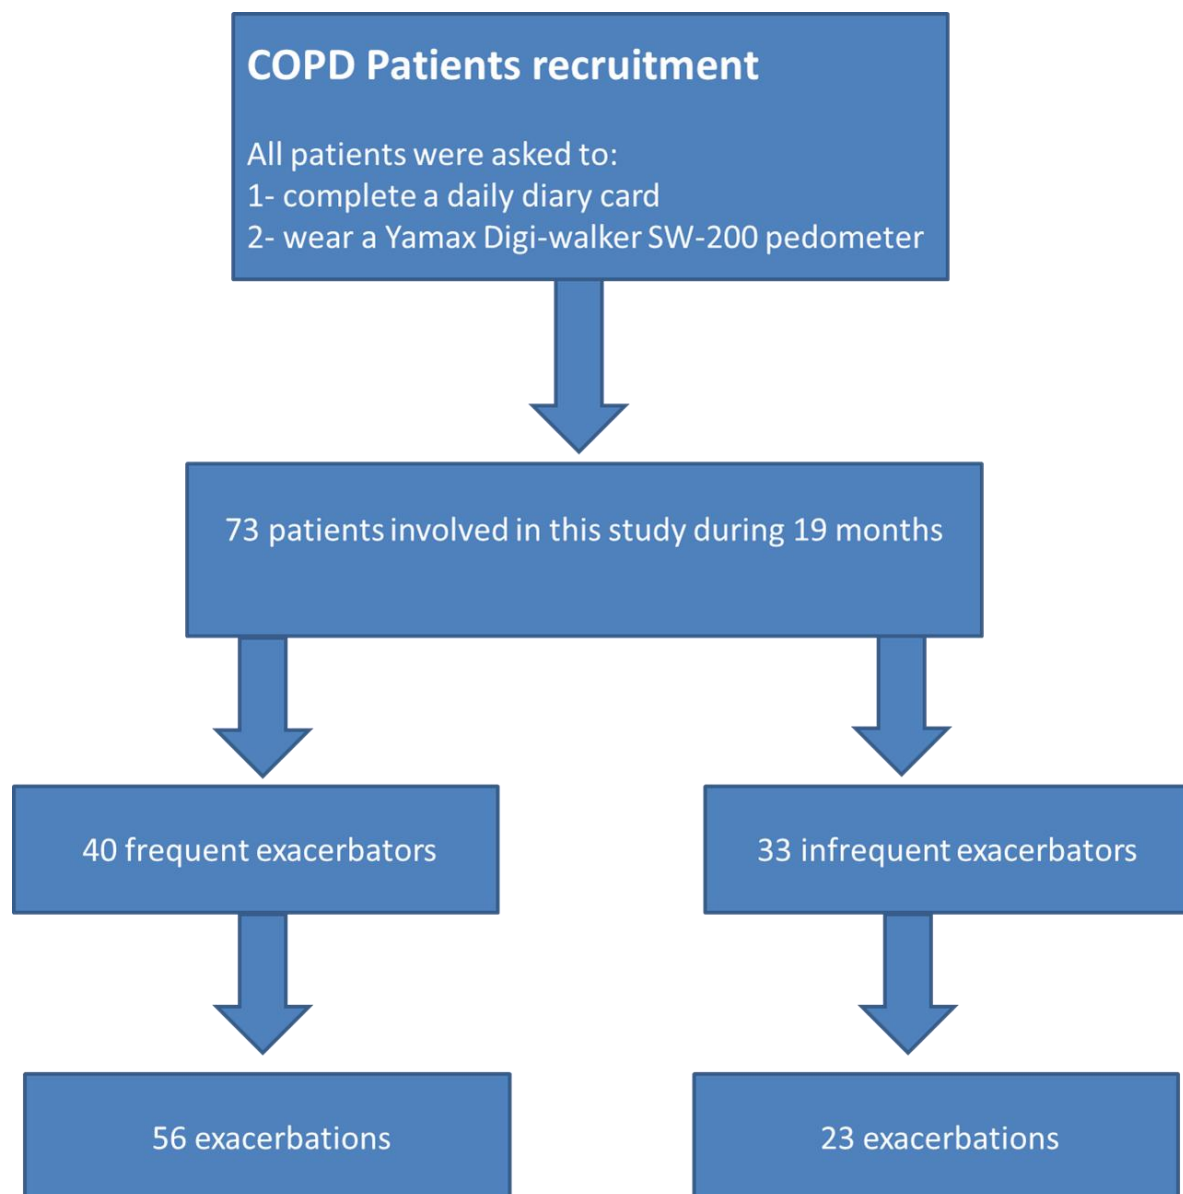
COPD Patients recruitment

All patients were asked to:
1- complete a daily diary card
2- wear a Yamax Digi-walker SW-200 pedometer

73 patients involved in this study during 19 months

40 frequent exacerbators

33 infrequent exacerbators

56 exacerbations

23 exacerbations